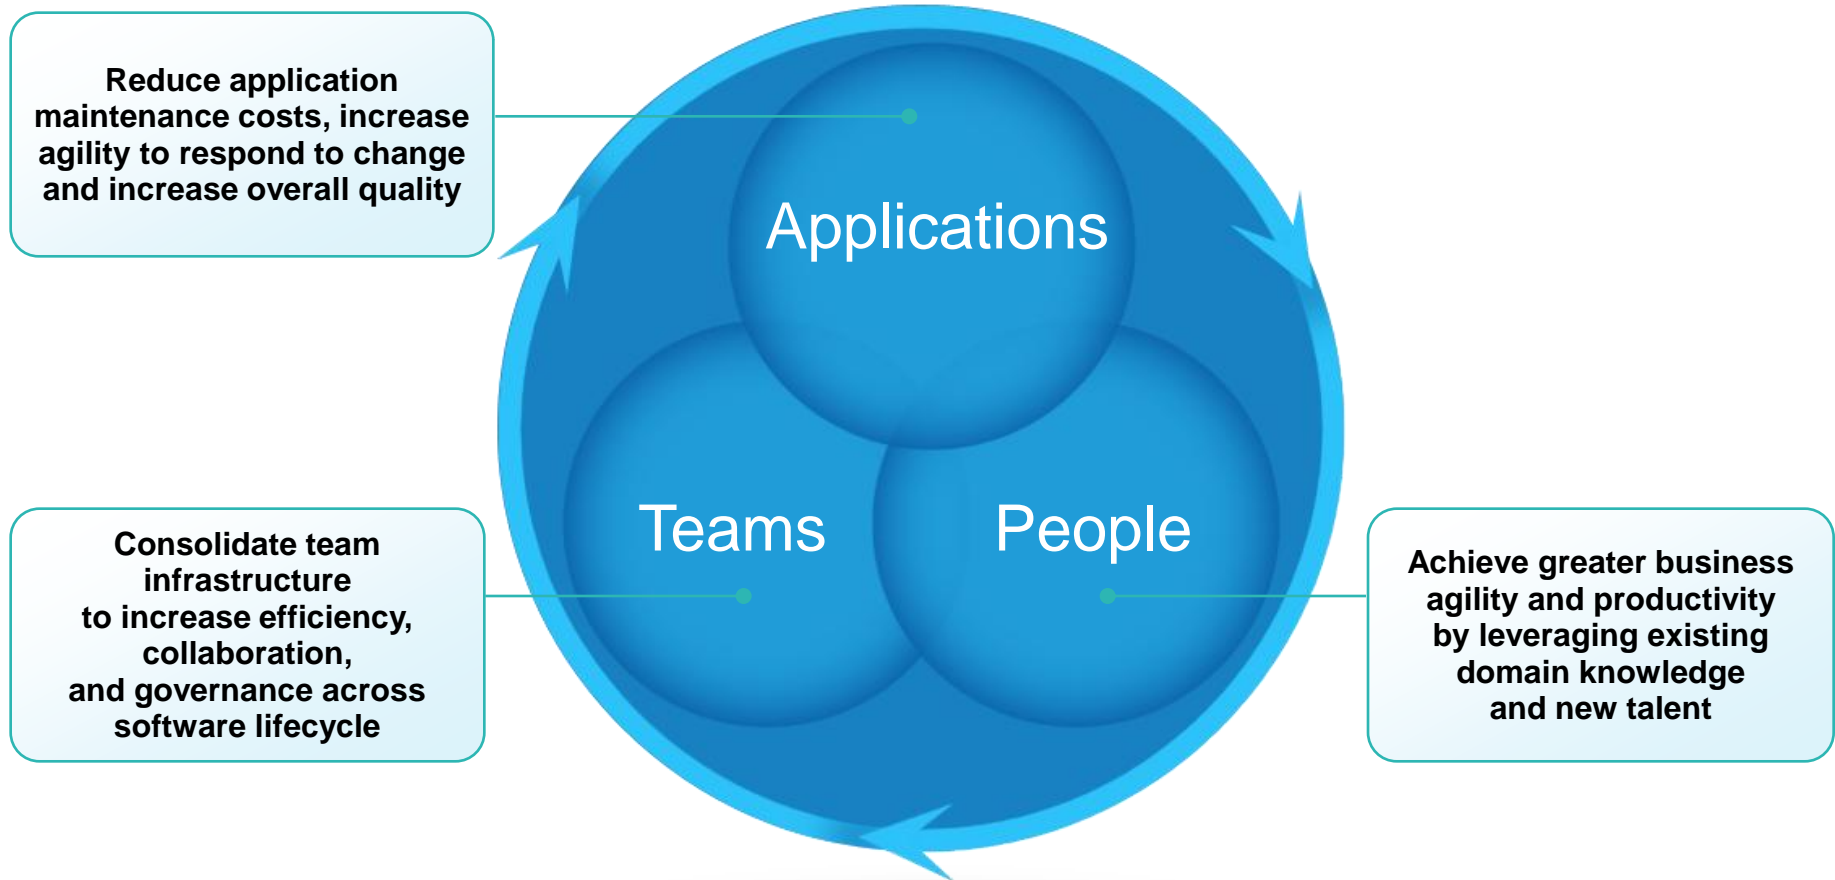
Reduce application maintenance costs, increase agility to respond to change and increase overall quality

Applications

Teams

People

Consolidate team infrastructure to increase efficiency, collaboration, and governance across software lifecycle

Achieve greater business agility and productivity by leveraging existing domain knowledge and new talent